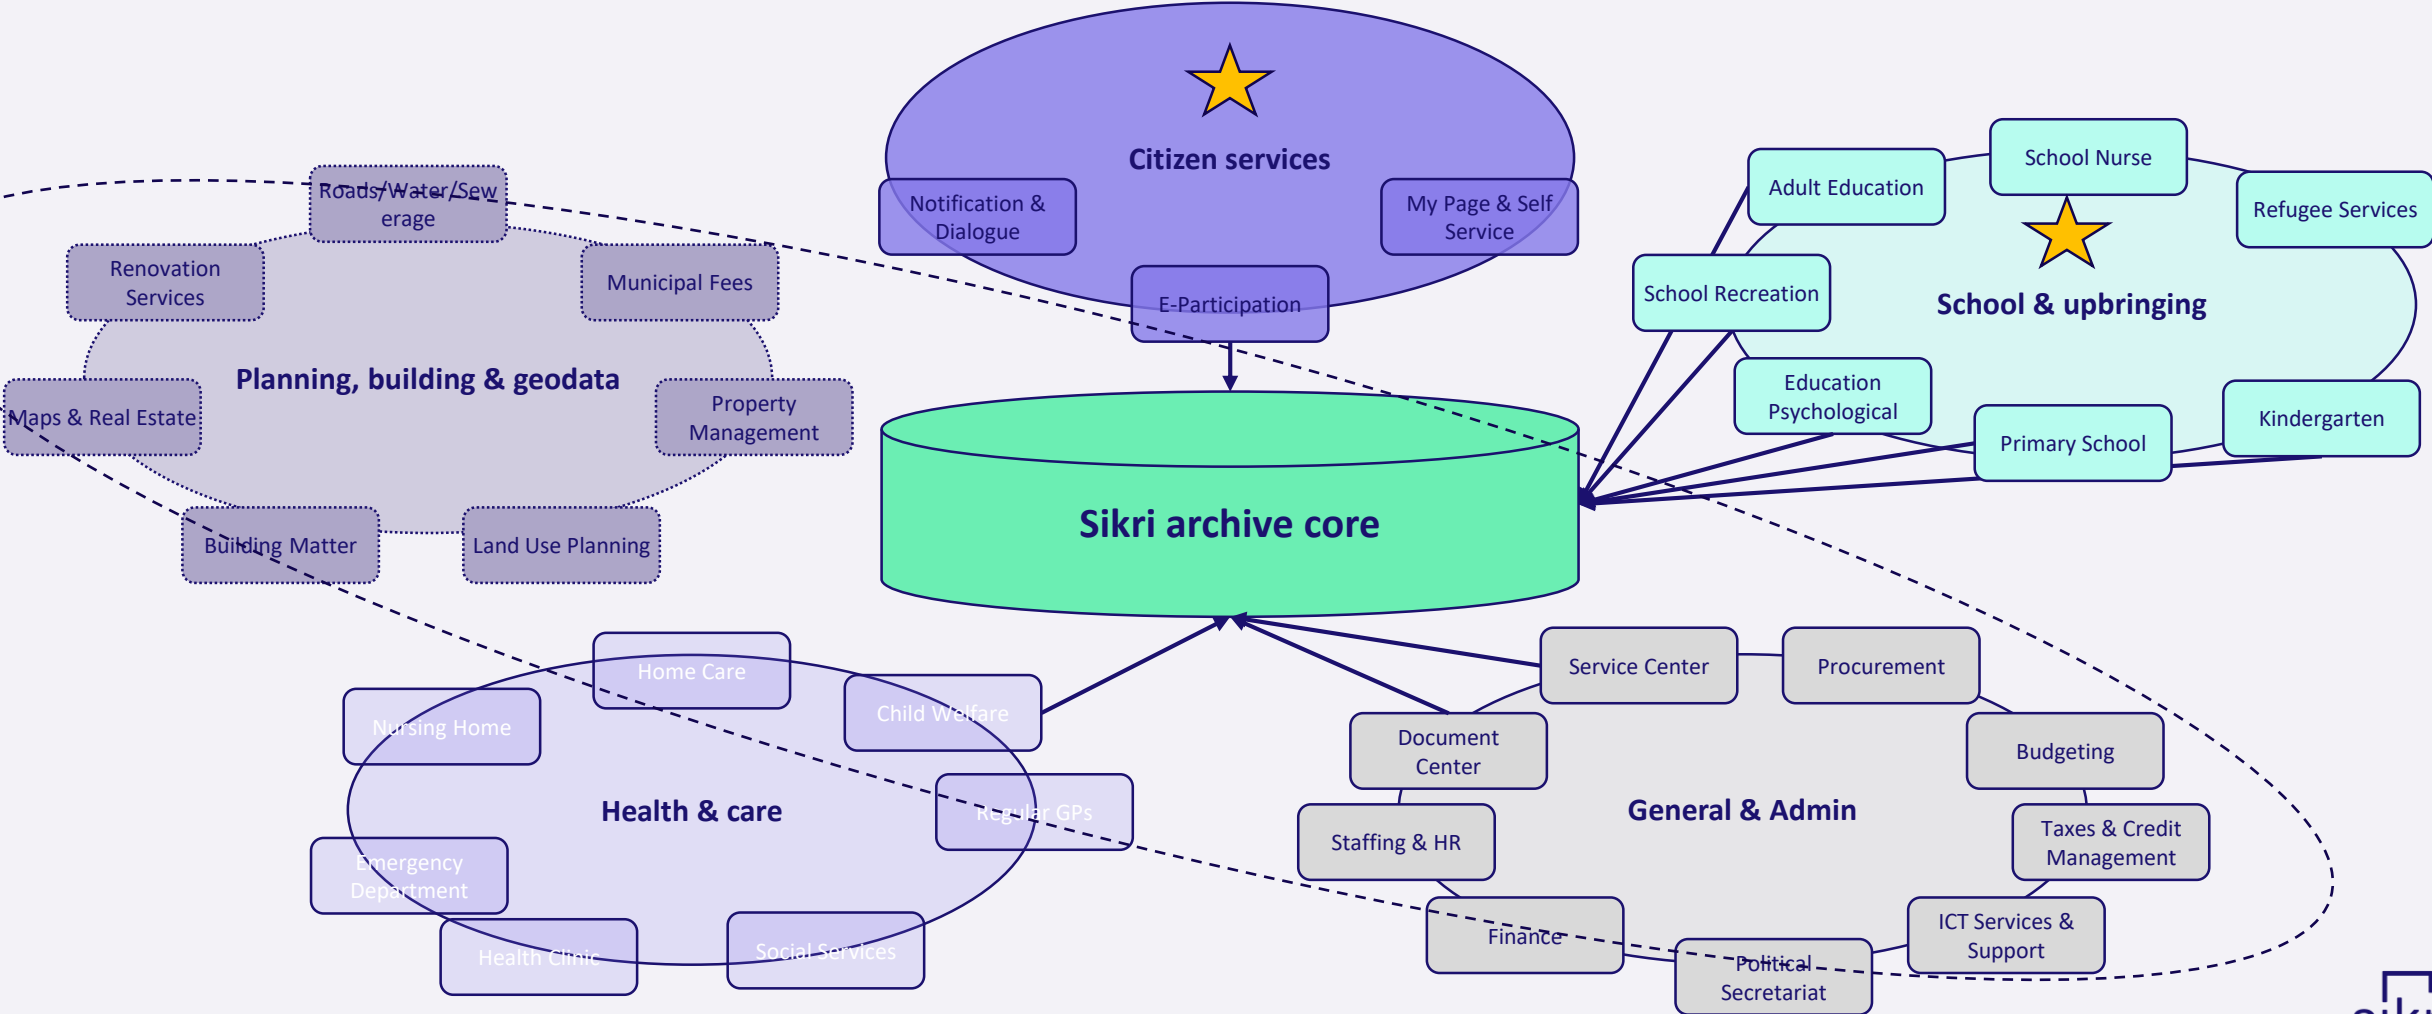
Citizen services

Notification & Dialogue

My Page & Self Service

E-Participation

Roads/Water/Sewerage

Renovation Services

Municipal Fees

Planning, building & geodata

Maps & Real Estate

Property Management

Building Matter

Land Use Planning

Sikri archive core

Adult Education

School Nurse

Refugee Services

School Recreation

School & upbringing

Education Psychological

Primary School

Kindergarten

Home Care

Nursing Home

Child Welfare

Health & care

Regular GPs

Emergency Department

Health Clinic

Social Services

Service Center

Procurement

Document Center

Budgeting

General & Admin

Staffing & HR

Taxes & Credit Management

ICT Services & Support

Finance

Political Secretariat